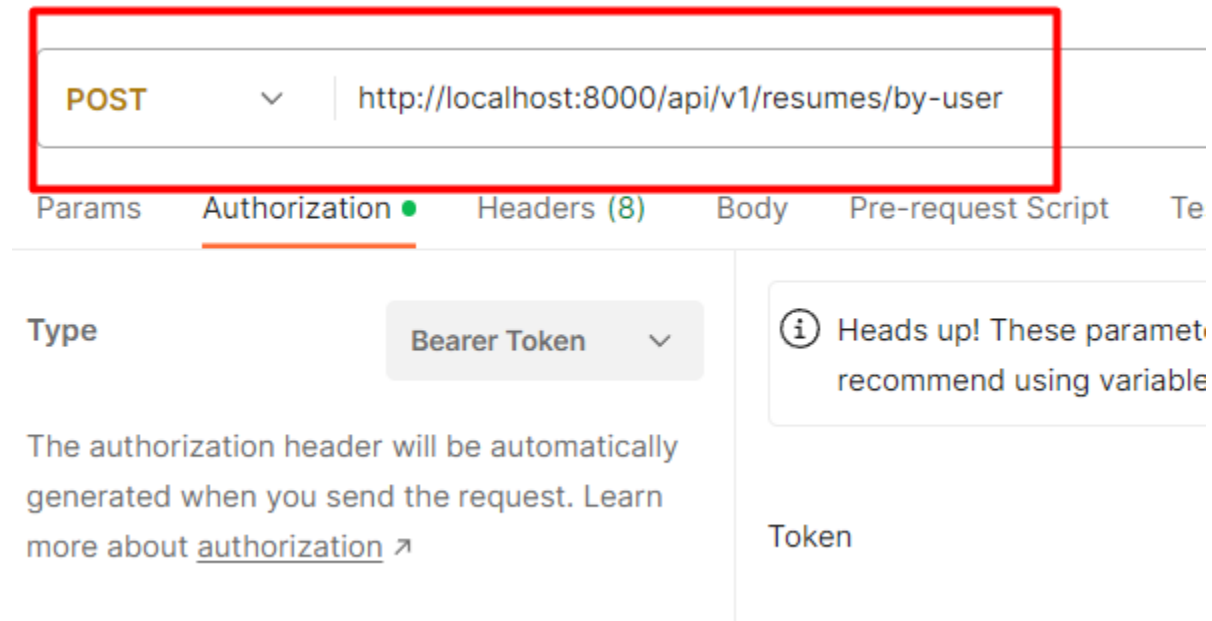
POST
http://localhost:8000/api/v1/resumes/by-user

Params Authorization Headers (8) Body Pre-request Script Te

Type
Bearer Token

The authorization header will be automatically generated when you send the request. Learn more about authorization ↗

Heads up! These paramet
recommend using variable

Token